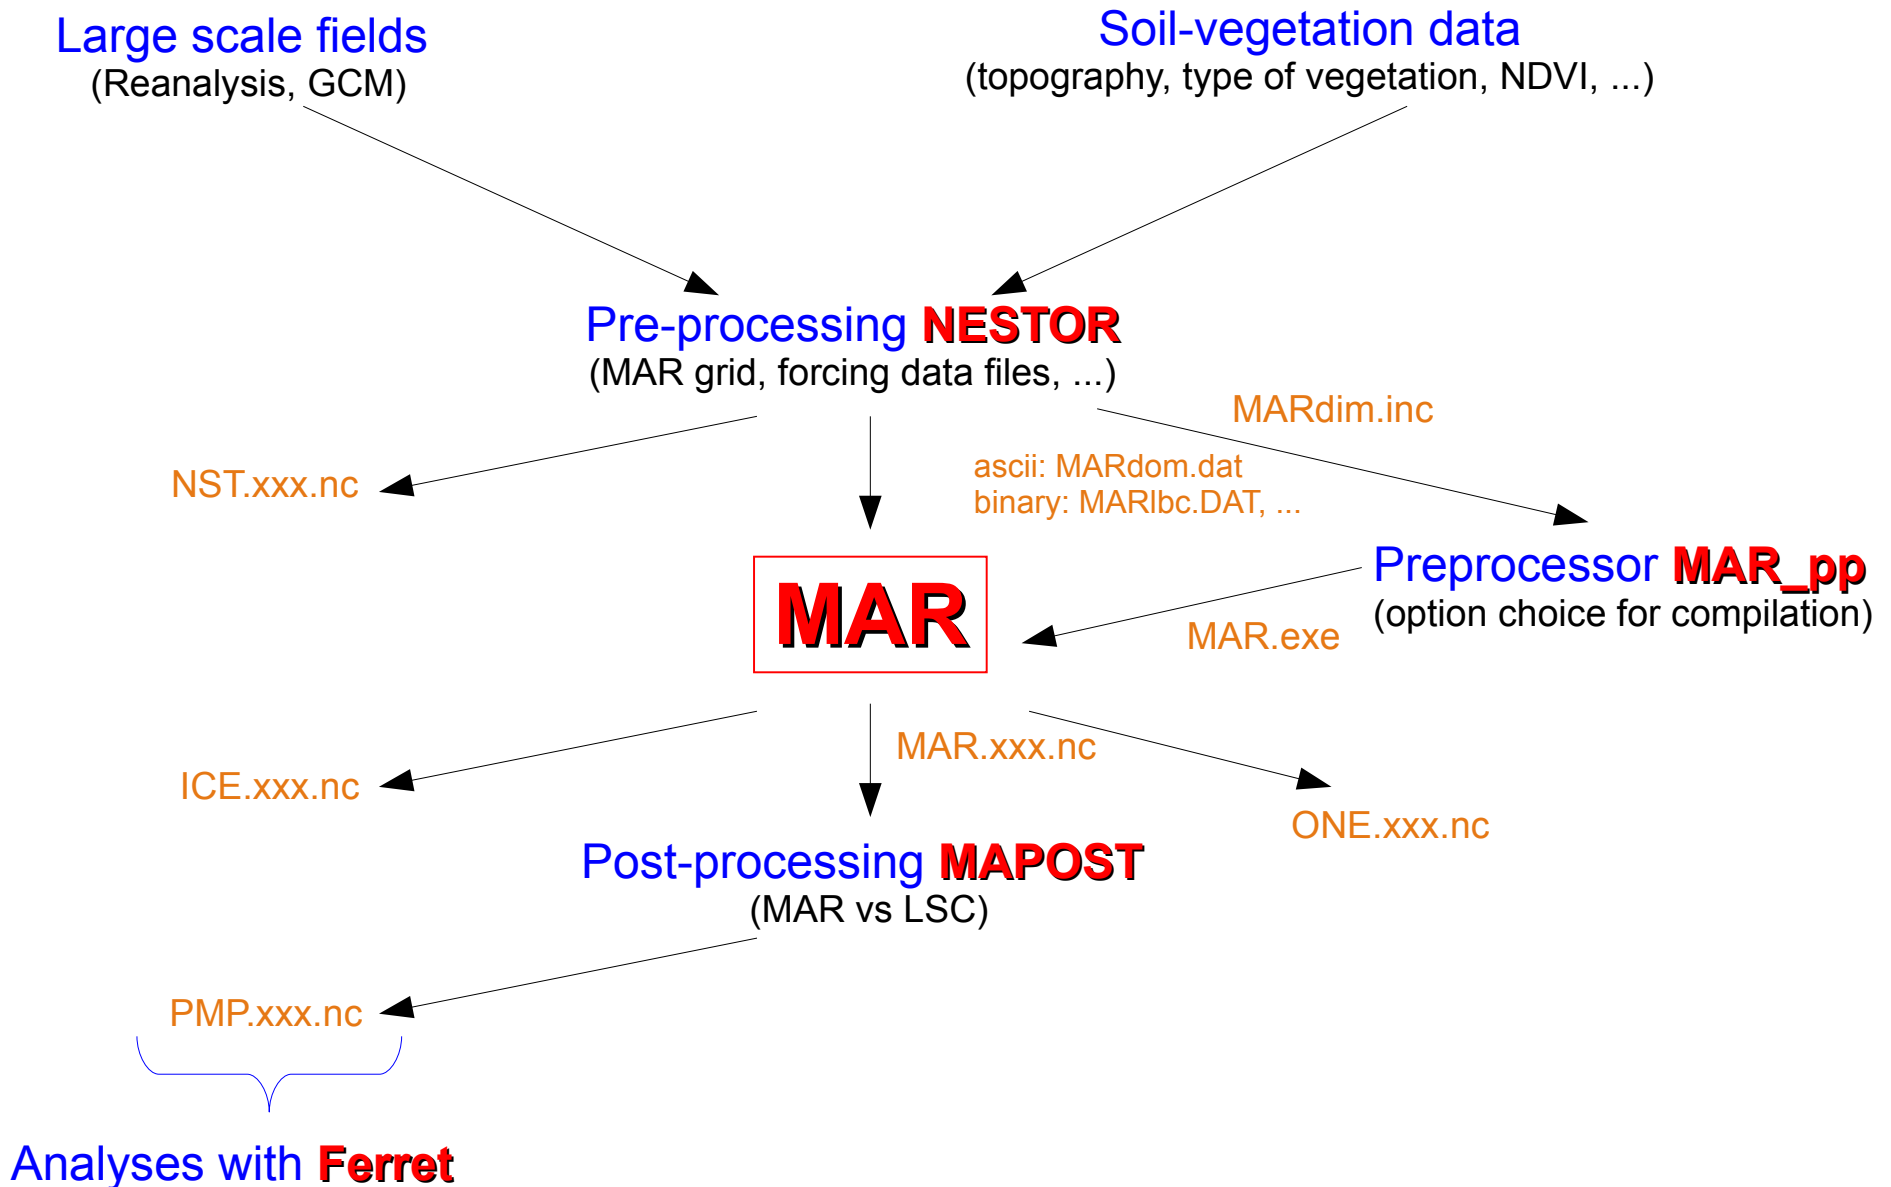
Large scale fields
(Reanalysis, GCM)

Soil-vegetation data
(topography, type of vegetation, NDVI, ...)

Pre-processing NESTOR
(MAR grid, forcing data files, ...)

MARdim.inc

NST.xxx.nc

ascii: MARdom.dat
binary: MARlbc.DAT, ...

MAR

Preprocessor MAR_pp
(option choice for compilation)

MAR.exe

ICE.xxx.nc

MAR.xxx.nc

ONE.xxx.nc

Post-processing MAPOST
(MAR vs LSC)

PMP.xxx.nc

Analyses with Ferret